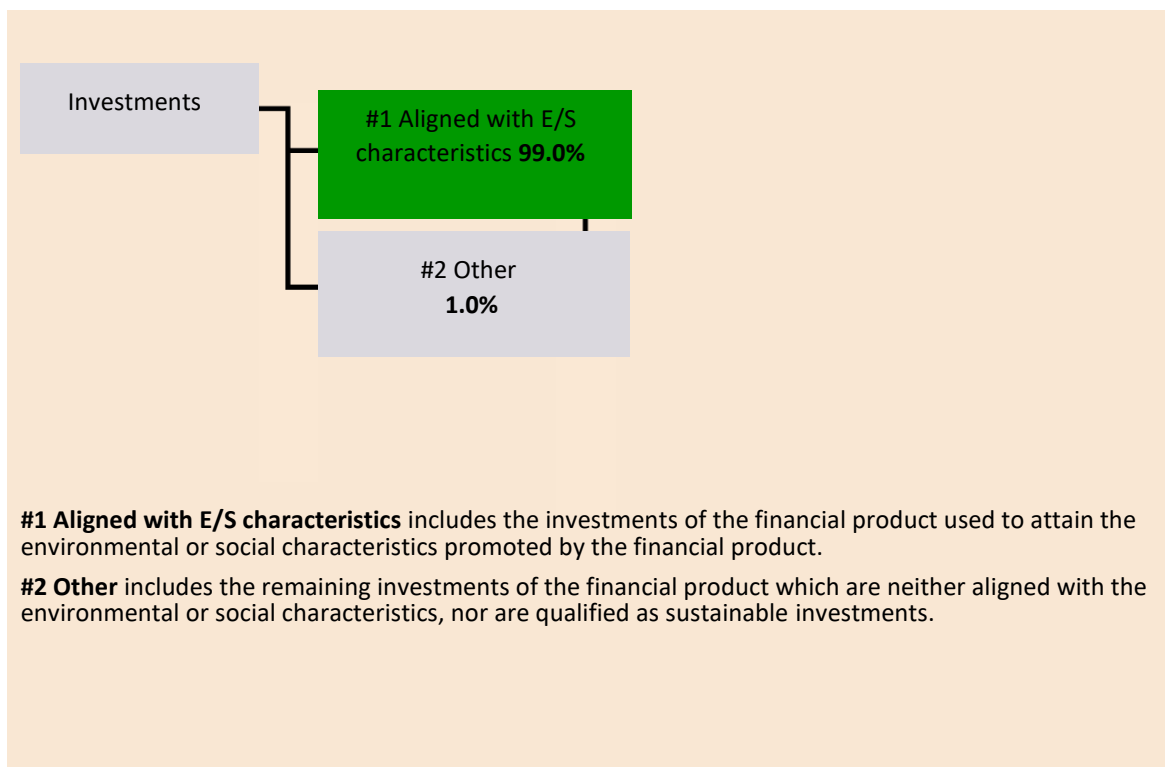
Investments

#1 Aligned with E/S characteristics 99.0%

#2 Other
1.0%

#1 Aligned with E/S characteristics includes the investments of the financial product used to attain the environmental or social characteristics promoted by the financial product.

#2 Other includes the remaining investments of the financial product which are neither aligned with the environmental or social characteristics, nor are qualified as sustainable investments.